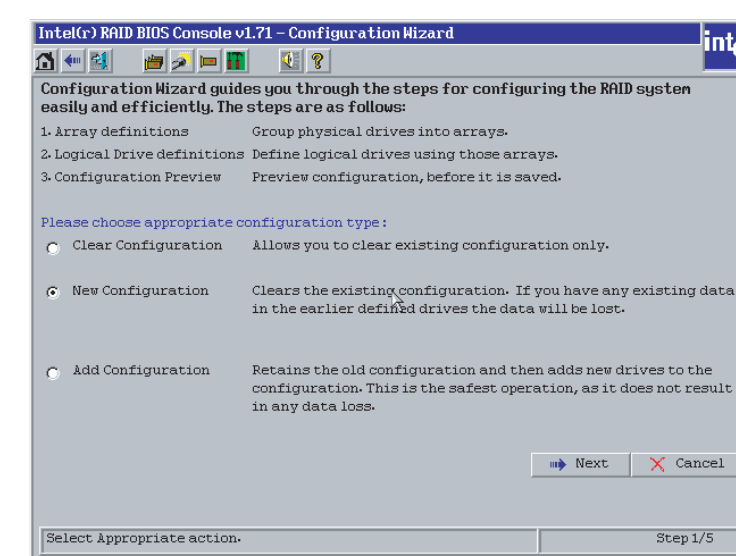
Intel(r) RAID BIOS Console v1.71 – Configuration Wizard

int

Configuration Wizard guides you through the steps for configuring the RAID systen easily and efficiently. The steps are as follows:

1. Array definitions Group physical drives into arrays.

2. Logical Drive definitions Define logical drives using those arrays.

3. Configuration Preview Preview configuration, before it is saved.

Please choose appropriate configuration type:

Clear Configuration Allows you to clear existing configuration only.

New Configuration Clears the existing configuration. If you have any existing data in the earlier defined drives the data will be lost.

Add Configuration Retains the old configuration and then adds new drives to the configuration. This is the safest operation, as it does not result in any data loss.

Next

Cancel

Select Appropriate action.

Step 1/5